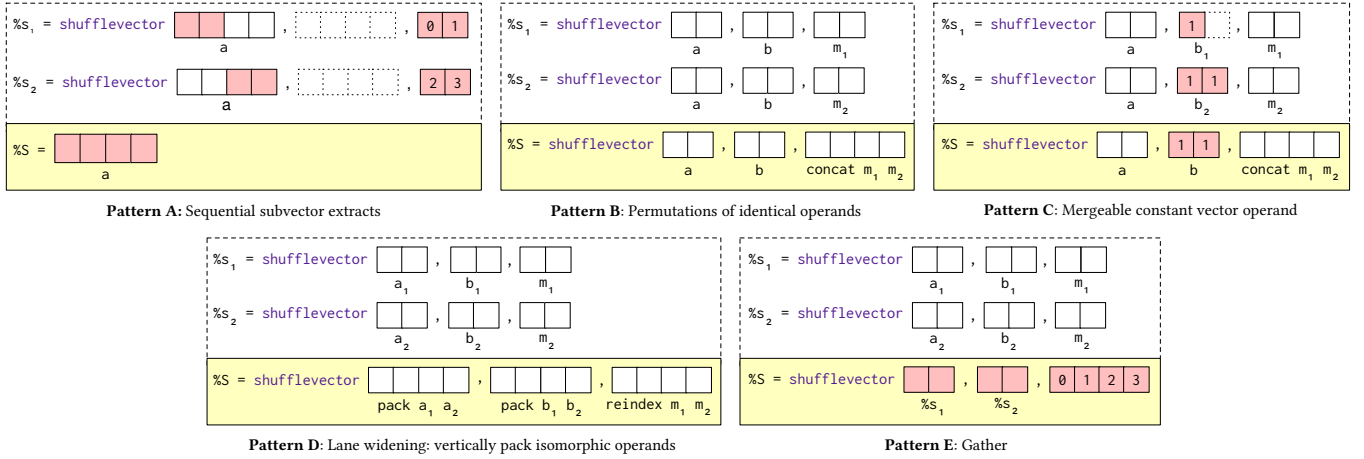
$\%s_1$ = shufflevector , , 0 1
a

$\%s_2$ = shufflevector , , 2 3
a

%S =
a

**Pattern A:** Sequential subvector extracts

$\%s_1$ = shufflevector , ,
a b $m_1$

$\%s_2$ = shufflevector , ,
a b $m_2$

%S = shufflevector , ,
a b concat $m_1$ $m_2$

**Pattern B**: Permutations of identical operands

$\%s_1$ = shufflevector , 1 ,
a $b_1$ $m_1$

$\%s_2$ = shufflevector , 1 1 ,
a $b_2$ $m_2$

%S = shufflevector , 1 1 ,
a b concat $m_1$ $m_2$

**Pattern C**: Mergeable constant vector operand

$\%s_1$ = shufflevector , ,
$a_1$ $b_1$ $m_1$

$\%s_2$ = shufflevector , ,
$a_2$ $b_2$ $m_2$

%S = shufflevector , ,
pack $a_1$ $a_2$ pack $b_1$ $b_2$ reindex $m_1$ $m_2$

**Pattern D**: Lane widening: vertically pack isomorphic operands

$\%s_1$ = shufflevector , ,
$a_1$ $b_1$ $m_1$

$\%s_2$ = shufflevector , ,
$a_2$ $b_2$ $m_2$

%S = shufflevector , , 0 1 2 3
$\%s_1$ $\%s_2$

**Pattern E**: Gather